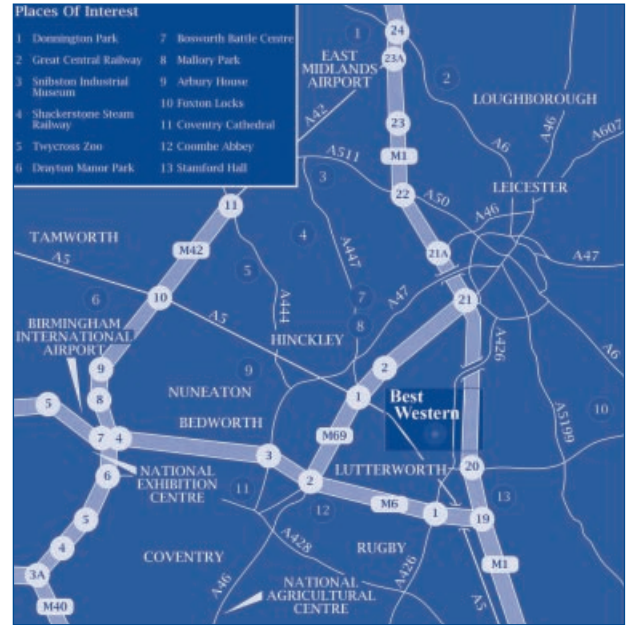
Places Of Interest

1 Donnington Park
2 Great Central Railway
3 Snibston Industrial Museum
4 Shackerstone Steam Railway
5 Twycross Zoo
6 Drayton Manor Park
7 Bosworth Battle Centre
8 Mallory Park
9 Arbury House
10 Foxton Locks
11 Coventry Cathedral
12 Coombe Abbey
13 Stamford Hall

EAST MIDLANDS AIRPORT
LOUGHBOROUGH
LEICESTER
TAMWORTH
BIRMINGHAM INTERNATIONAL AIRPORT
HINCKLEY
NUNEATON
BEDWORTH
Best Western
LUTTERWORTH
NATIONAL EXHIBITION CENTRE
COVENTRY
RUGBY
NATIONAL AGRICULTURAL CENTRE

1
2
3
4
5
6
7
8
9
10
11
12
13
24
23A
23
M1
22
21A
21
20
19
M1
A42
A511
A50
A6
A46
A607
A46
A47
A47
A6
A447
A444
A5
A5
M42
11
10
9
8
7
4
5
6
5
4
3A
M40
3
2
1
2
1
M69
M6
A426
A5199
A426
A428
A46
A5